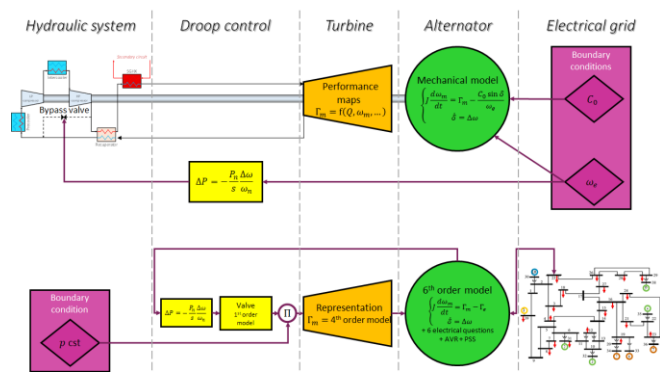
Hydraulic system

Droop control

Turbine

Alternator

Electrical grid

Boundary conditions

Bypass valve

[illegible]

Performance maps
$\Gamma_m = f(Q, \omega_m, \dots)$

Mechanical model
$\begin{cases} J\frac{d\omega_m}{dt} = \Gamma_m - \frac{C_0 \sin\delta}{\omega_e} \\ \dot{\delta} = \Delta\omega \end{cases}$

$C_0$

$\Delta P = -\frac{P_n}{s}\frac{\Delta\omega}{\omega_n}$

$\omega_e$

Boundary condition

$p$ cst

$\Delta P = -\frac{P_n}{s}\frac{\Delta\omega}{\omega_n}$

Valve
1st order model

$\Pi$

Representation
$\Gamma_m = 4^{th}$ order model

6th order model
$\begin{cases} J\frac{d\omega_m}{dt} = \Gamma_m - \Gamma_e \\ \dot{\delta} = \Delta\omega \end{cases}$
+ 4 electrical questions
+ AVR + PSS